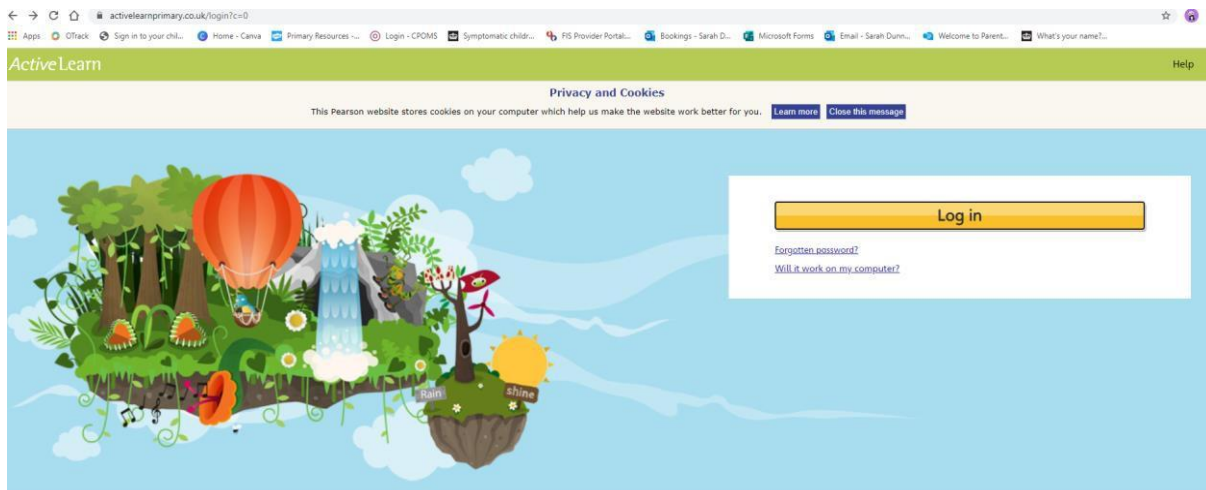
activelearnprimary.co.uk/login?c=0

Apps OTrack Sign in to your chil... Home - Canva Primary Resources -... Login - CPOMS Symptomatic childr... FIS Provider Portal... Bookings - Sarah D... Microsoft Forms Email - Sarah Dunn... Welcome to Parent... What's your name?...

ActiveLearn

Help

Privacy and Cookies

This Pearson website stores cookies on your computer which help us make the website work better for you. Learn more Close this message

Log in

Forgotten password?

Will it work on my computer?

Rain

shine